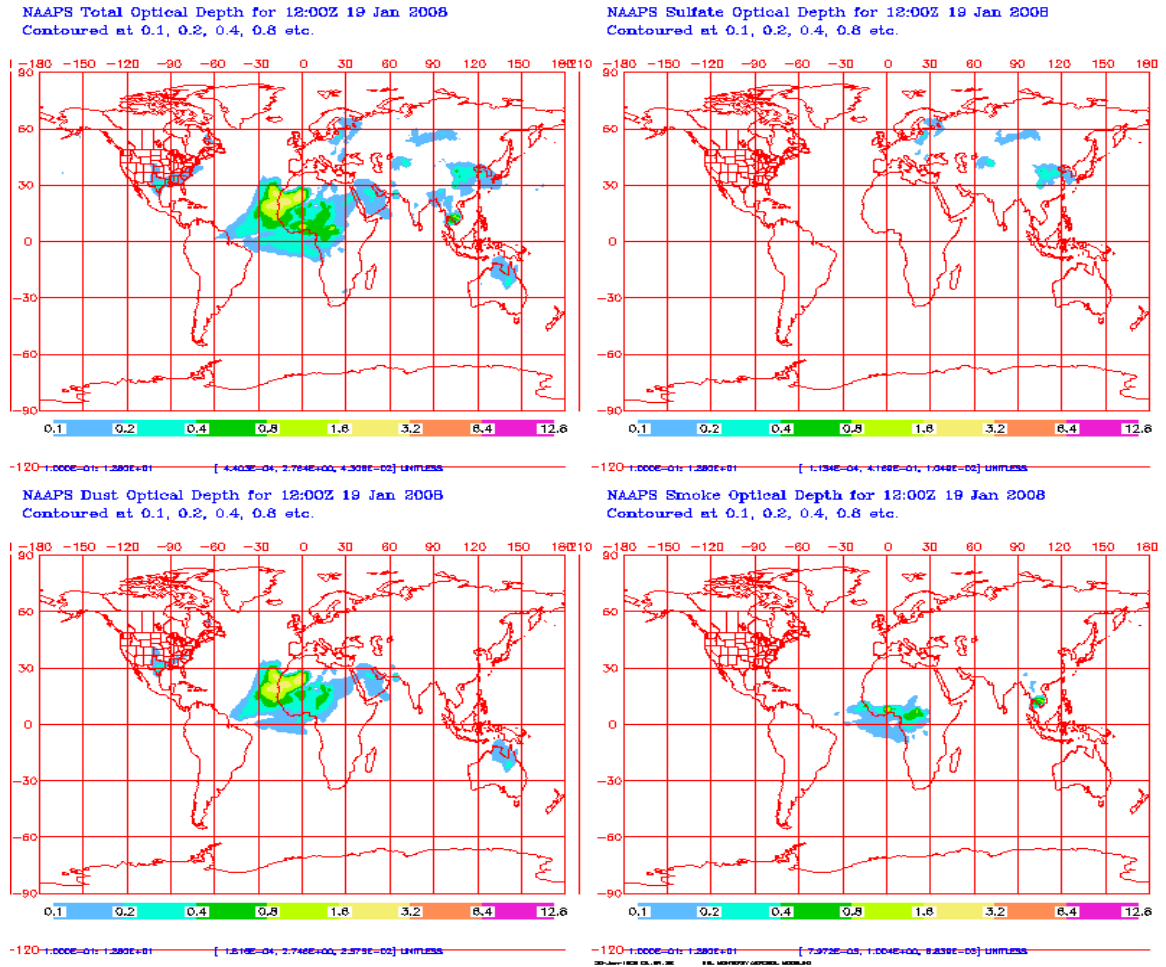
NAAPS Total Optical Depth for 12:00Z 19 Jan 2008
Contoured at 0.1, 0.2, 0.4, 0.8 etc.

-180 -150 -120 -90 -60 -30 0 30 60 90 120 150 180

90 60 30 0 -30 -60 -90

0.1 0.2 0.4 0.8 1.6 3.2 6.4 12.8

-120 1.000E-01: 1.280E+01 [ 4.403E-04, 2.784E+00, 4.308E-02] UNITLESS

NAAPS Sulfate Optical Depth for 12:00Z 19 Jan 2008
Contoured at 0.1, 0.2, 0.4, 0.8 etc.

-180 -150 -120 -90 -60 -30 0 30 60 90 120 150 180

90 60 30 0 -30 -60 -90

0.1 0.2 0.4 0.8 1.6 3.2 6.4 12.8

-120 1.000E-01: 1.280E+01 [ 1.134E-04, 4.168E-01, 1.048E-02] UNITLESS

NAAPS Dust Optical Depth for 12:00Z 19 Jan 2008
Contoured at 0.1, 0.2, 0.4, 0.8 etc.

-180 -150 -120 -90 -60 -30 0 30 60 90 120 150 180

90 60 30 0 -30 -60 -90

0.1 0.2 0.4 0.8 1.6 3.2 6.4 12.8

-120 1.000E-01: 1.280E+01 [ 1.616E-04, 2.746E+00, 2.579E-02] UNITLESS

NAAPS Smoke Optical Depth for 12:00Z 19 Jan 2008
Contoured at 0.1, 0.2, 0.4, 0.8 etc.

-180 -150 -120 -90 -60 -30 0 30 60 90 120 150 180

90 60 30 0 -30 -60 -90

0.1 0.2 0.4 0.8 1.6 3.2 6.4 12.8

-120 1.000E-01: 1.280E+01 [ 7.972E-03, 1.004E+00, 8.830E-03] UNITLESS

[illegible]